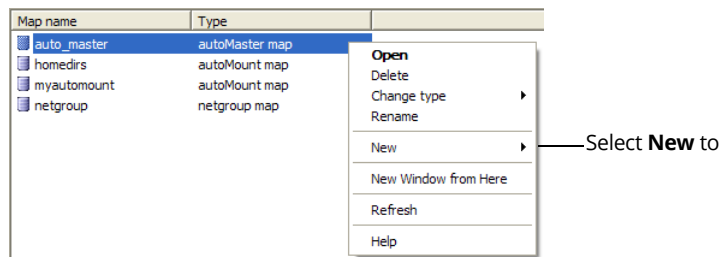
| Map name | Type |
|---|---|
| auto_master | autoMaster map |
| homedirs | autoMount map |
| myautomount | autoMount map |
| netgroup | netgroup map |

**Open**
Delete
Change type
Rename
New
New Window from Here
Refresh
Help

Select **New** to